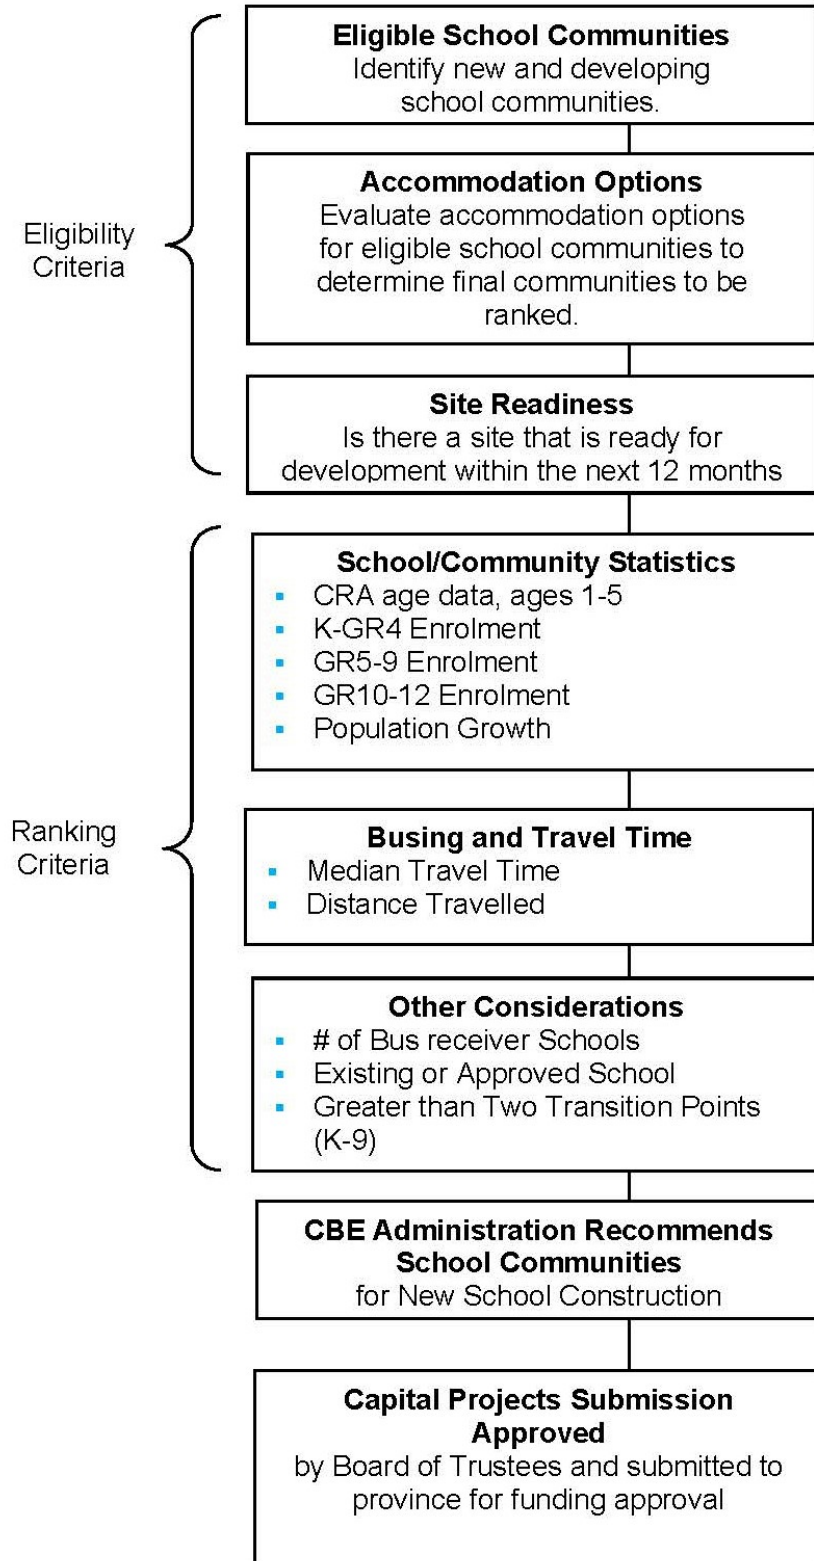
Eligibility Criteria

**Eligible School Communities**
Identify new and developing school communities.

**Accommodation Options**
Evaluate accommodation options for eligible school communities to determine final communities to be ranked.

**Site Readiness**
Is there a site that is ready for development within the next 12 months

Ranking Criteria

**School/Community Statistics**
- CRA age data, ages 1-5
- K-GR4 Enrolment
- GR5-9 Enrolment
- GR10-12 Enrolment
- Population Growth

**Busing and Travel Time**
- Median Travel Time
- Distance Travelled

**Other Considerations**
- # of Bus receiver Schools
- Existing or Approved School
- Greater than Two Transition Points (K-9)

**CBE Administration Recommends School Communities**
for New School Construction

**Capital Projects Submission Approved**
by Board of Trustees and submitted to province for funding approval